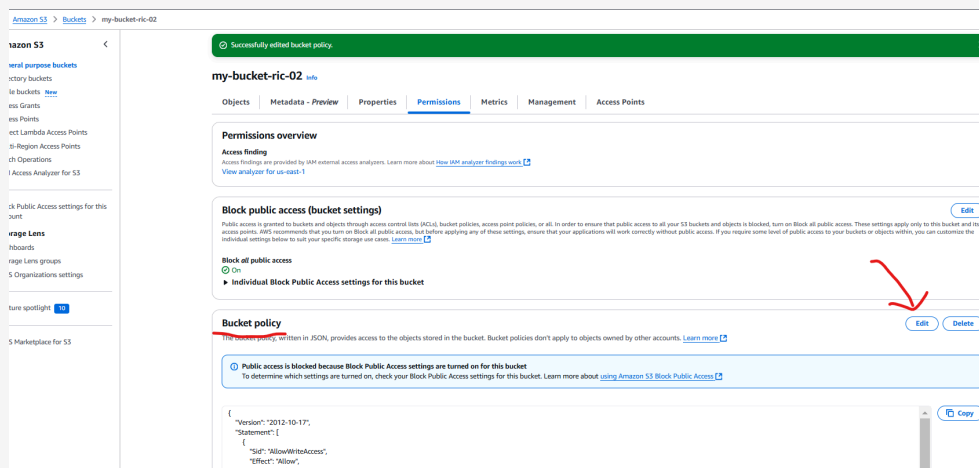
Amazon S3 > Buckets > my-bucket-ric-02

mazon S3

neral purpose buckets
ectory buckets
le buckets New
ess Grants
ess Points
ect Lambda Access Points
lti-Region Access Points
ch Operations
Access Analyzer for S3

ck Public Access settings for this ount

orage Lens
hboards
orage Lens groups
S Organizations settings

ture spotlight 10

S Marketplace for S3

Successfully edited bucket policy.

my-bucket-ric-02 Info

Objects | Metadata - Preview | Properties | Permissions | Metrics | Management | Access Points

Permissions overview

Access finding
Access findings are provided by IAM external access analyzers. Learn more about How IAM analyzer findings work
View analyzer for us-east-1

Block public access (bucket settings)
Edit
Public access is granted to buckets and objects through access control lists (ACLs), bucket policies, access point policies, or all. In order to ensure that public access to all your S3 buckets and objects is blocked, turn on Block all public access. These settings apply only to this bucket and its access points. AWS recommends that you turn on Block all public access, but before applying any of these settings, ensure that your applications will work correctly without public access. If you require some level of public access to your buckets or objects within, you can customize the individual settings below to suit your specific storage use cases. Learn more

Block all public access
On
Individual Block Public Access settings for this bucket

Bucket policy
Edit Delete
The bucket policy, written in JSON, provides access to the objects stored in the bucket. Bucket policies don't apply to objects owned by other accounts. Learn more

Public access is blocked because Block Public Access settings are turned on for this bucket
To determine which settings are turned on, check your Block Public Access settings for this bucket. Learn more about using Amazon S3 Block Public Access

Copy
{
"Version": "2012-10-17",
"Statement": [
{
"Sid": "AllowWriteAccess",
"Effect": "Allow",